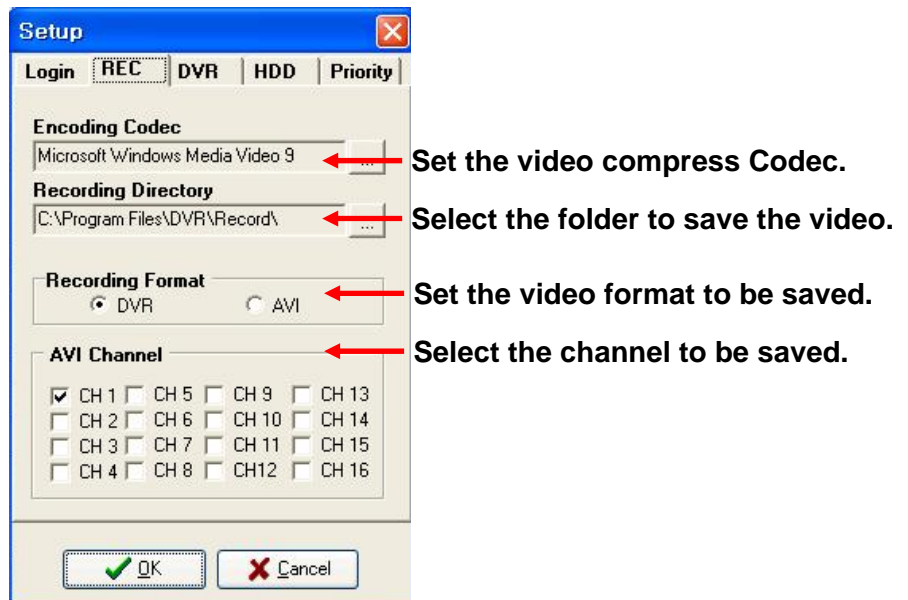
Setup

Login | REC | DVR | HDD | Priority

Encoding Codec
Microsoft Windows Media Video 9 ...
Set the video compress Codec.

Recording Directory
C:\Program Files\DVR\Record\ ...
Select the folder to save the video.

Recording Format
DVR AVI
Set the video format to be saved.

AVI Channel
Select the channel to be saved.

| CH 1 | CH 5 | CH 9 | CH 13 |
|---|---|---|---|
| CH 2 | CH 6 | CH 10 | CH 14 |
| CH 3 | CH 7 | CH 11 | CH 15 |
| CH 4 | CH 8 | CH12 | CH 16 |

OK Cancel